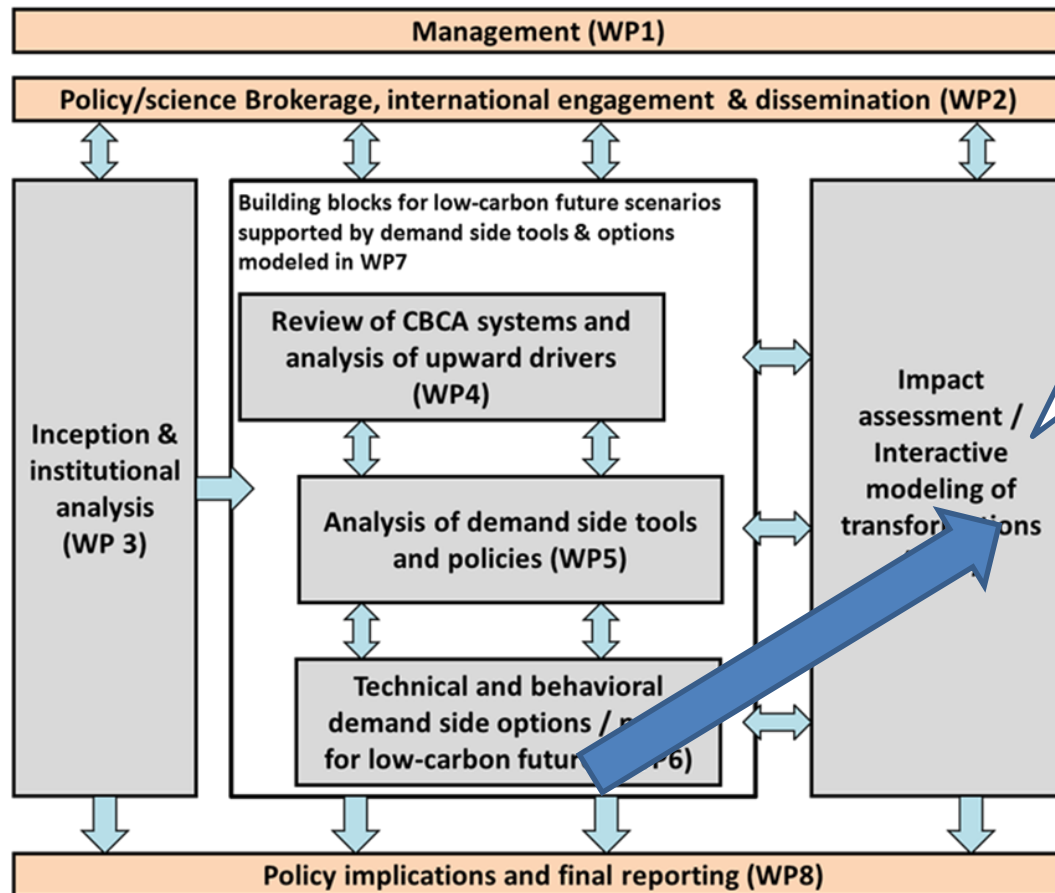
Management (WP1)

Policy/science Brokerage, international engagement & dissemination (WP2)

Inception & institutional analysis (WP 3)

Building blocks for low-carbon future scenarios supported by demand side tools & options modeled in WP7

Review of CBCA systems and analysis of upward drivers (WP4)

Analysis of demand side tools and policies (WP5)

Technical and behavioral demand side options / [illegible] for low-carbon futur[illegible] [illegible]P6)

Impact assessment / Interactive modeling of transfor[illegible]tions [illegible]

Policy implications and final reporting (WP8)